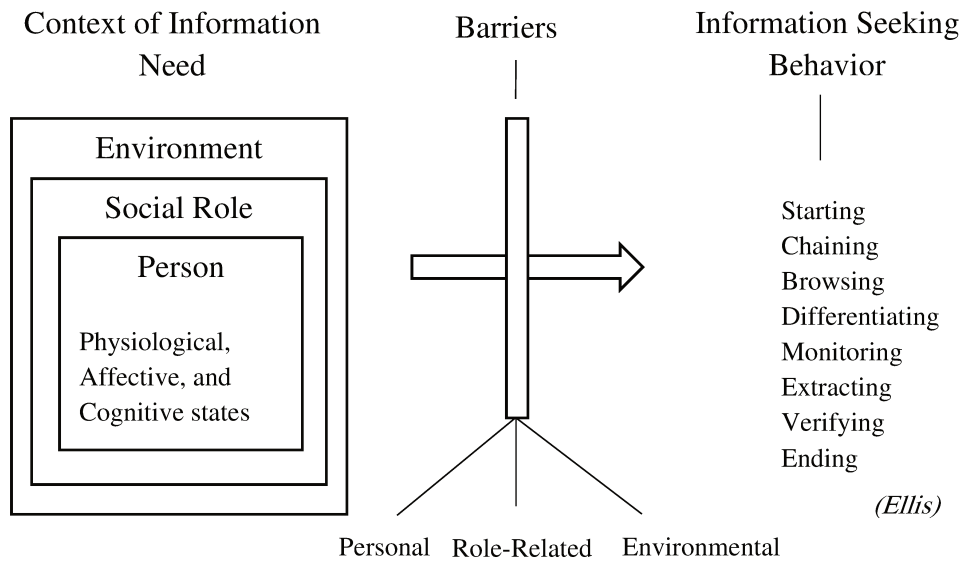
Context of Information Need

Barriers

Information Seeking Behavior

Environment

Social Role

Person

Physiological, Affective, and Cognitive states

Starting
Chaining
Browsing
Differentiating
Monitoring
Extracting
Verifying
Ending

(Ellis)

Personal

Role-Related

Environmental